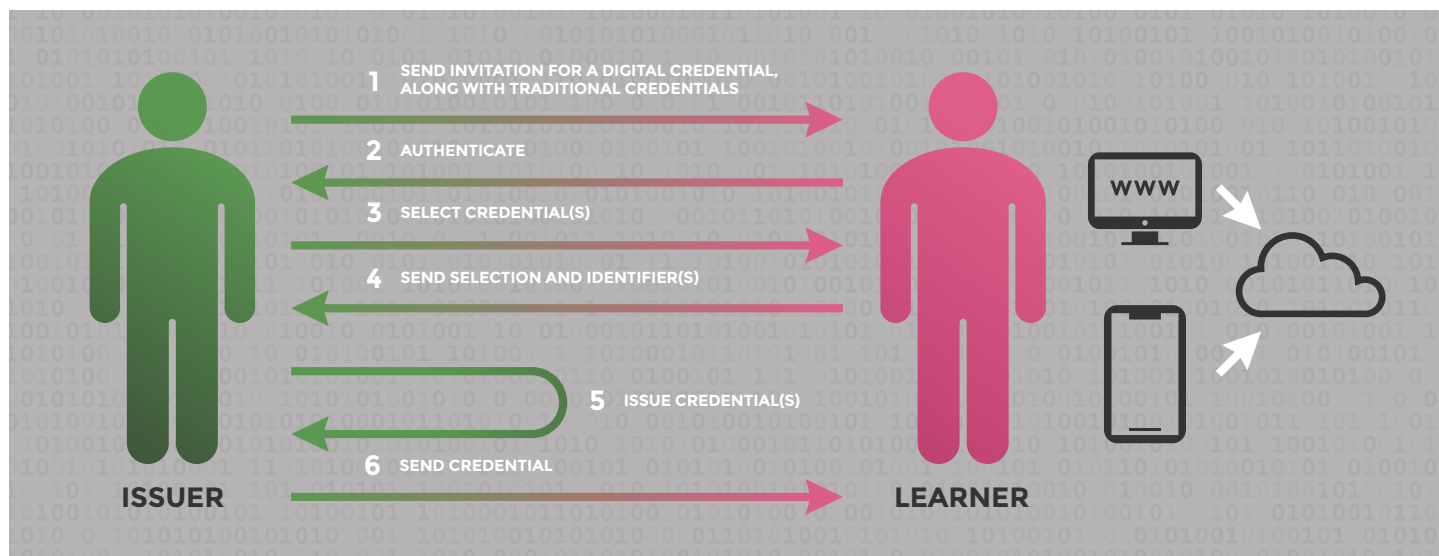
1 SEND INVITATION FOR A DIGITAL CREDENTIAL, ALONG WITH TRADITIONAL CREDENTIALS

2 AUTHENTICATE

3 SELECT CREDENTIAL(S)

4 SEND SELECTION AND IDENTIFIER(S)

5 ISSUE CREDENTIAL(S)

6 SEND CREDENTIAL

ISSUER

LEARNER

WWW